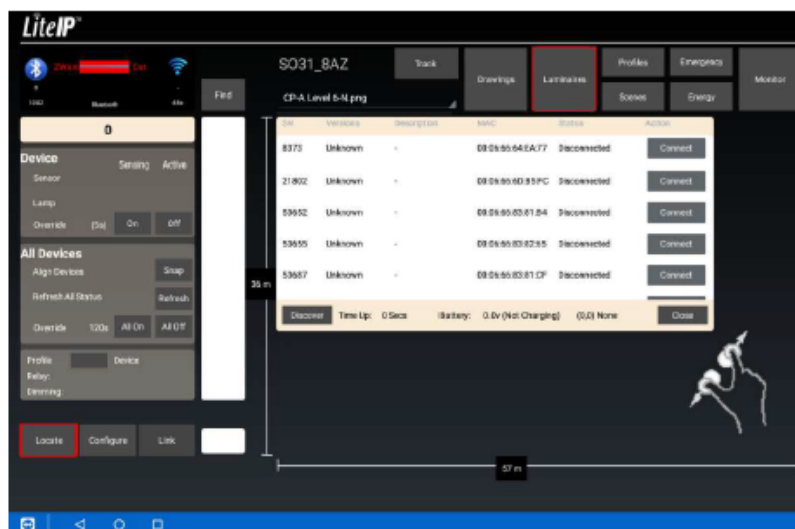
LiteIP

ZWave Dali
Bluetooth

Find

0

Device Sensing Active
Sensor
Lamp
Override (5s) On Off

All Devices
Align Devices Snap
Refresh All Status Refresh
Override 120s All On All Off

Profile Device
Relay:
Dimming:

Locate Configure Link

SO31_8AZ
CP-A Level 6-N.png

Track Drawings Luminaires Profiles Scenes Emergency Energy Monitor

| SN | Versions | Description | MAC | Status | Action |
|---|---|---|---|---|---|
| 8373 | Unknown | - | 08:06:65:64:EA:77 | Disconnected | Connect |
| 21802 | Unknown | - | 08:06:65:6D:85:FC | Disconnected | Connect |
| 53652 | Unknown | - | 08:06:65:83:81:84 | Disconnected | Connect |
| 53655 | Unknown | - | 08:06:65:83:82:55 | Disconnected | Connect |
| 53687 | Unknown | - | 08:06:65:83:81:CF | Disconnected | Connect |

Discover Time Up: 0 Secs Battery: 0.0v (Not Charging) (0,0) None Close

36 m
57 m